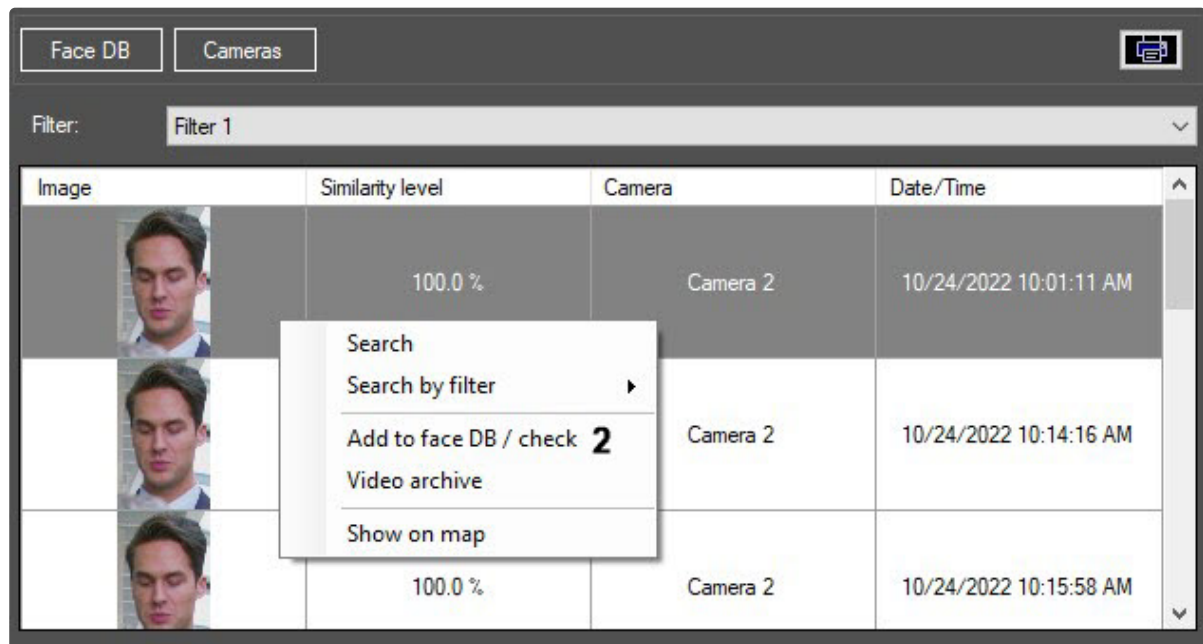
Face DB Cameras

Filter: Filter 1

| Image | Similarity level | Camera | Date/Time |
|---|---|---|---|
| | 100.0 % | Camera 2 | 10/24/2022 10:01:11 AM |
| | | Camera 2 | 10/24/2022 10:14:16 AM |
| | 100.0 % | Camera 2 | 10/24/2022 10:15:58 AM |

Search
Search by filter
Add to face DB / check 2
Video archive
Show on map